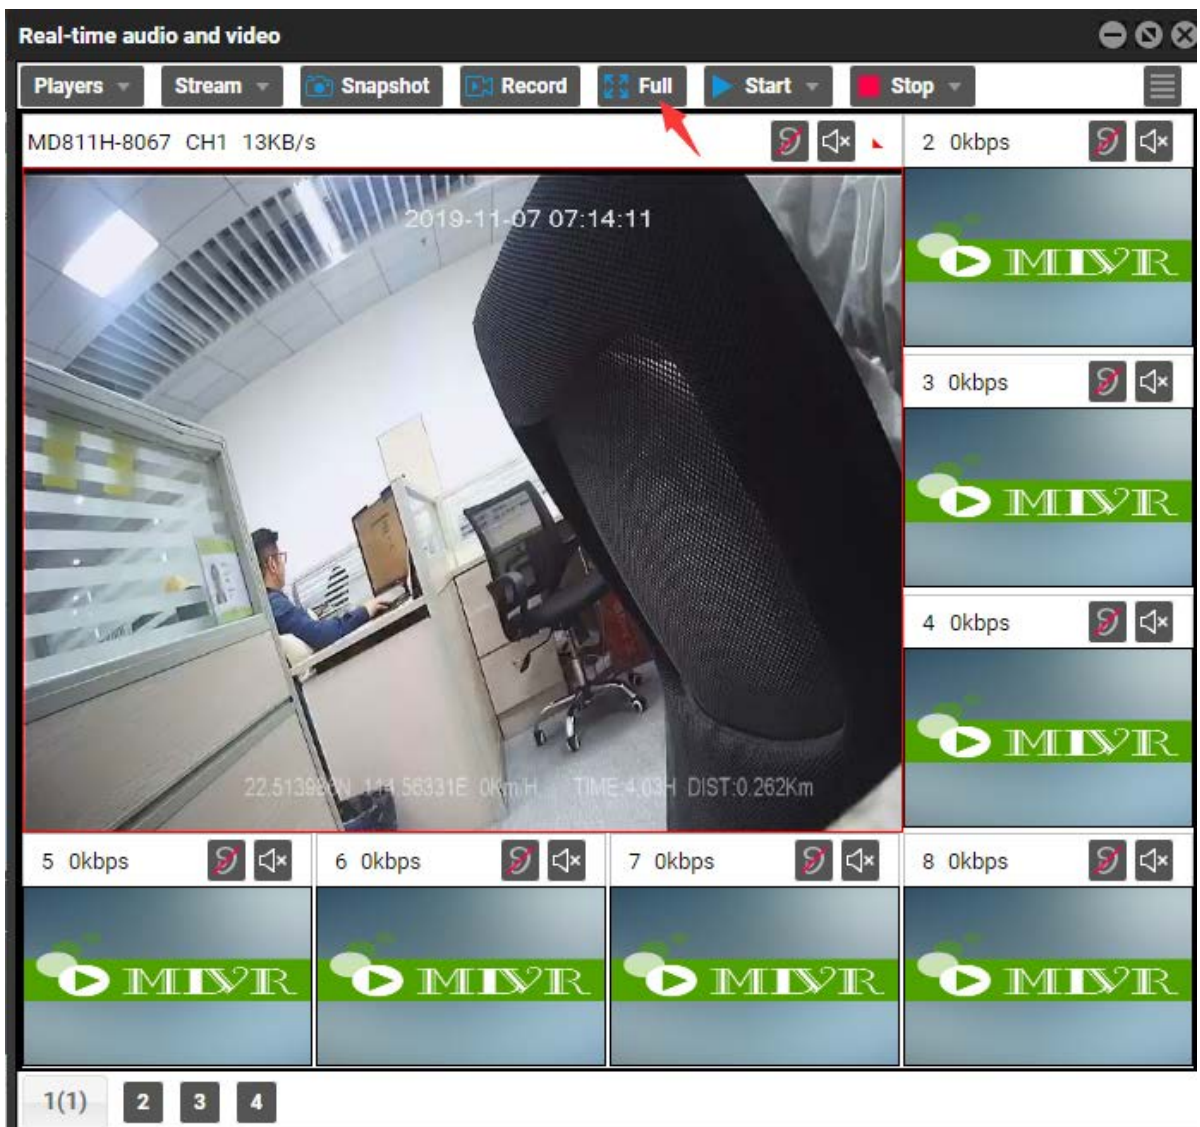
Real-time audio and video

Players Stream Snapshot Record Full Start Stop

MD811H-8067 CH1 13KB/s

2019-11-07 07:14:11

22.513988N 114.56331E 0Km/H TIME:4:03H DIST:0.262Km

2 0kbps

MDVR

3 0kbps

MDVR

4 0kbps

MDVR

5 0kbps

MDVR

6 0kbps

MDVR

7 0kbps

MDVR

8 0kbps

MDVR

1(1) 2 3 4